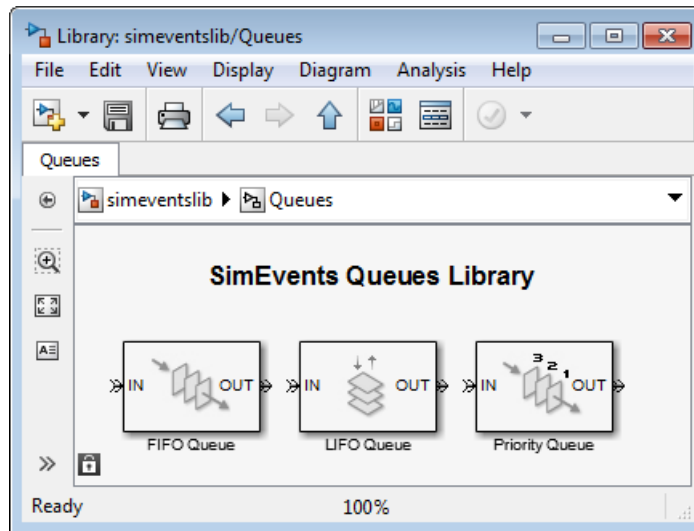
Library: simeventslib/Queues

File Edit View Display Diagram Analysis Help

Queues

simeventslib ▶ Queues

SimEvents Queues Library

IN OUT
FIFO Queue

IN OUT
LIFO Queue

IN 3 2 1 OUT
Priority Queue

Ready 100%